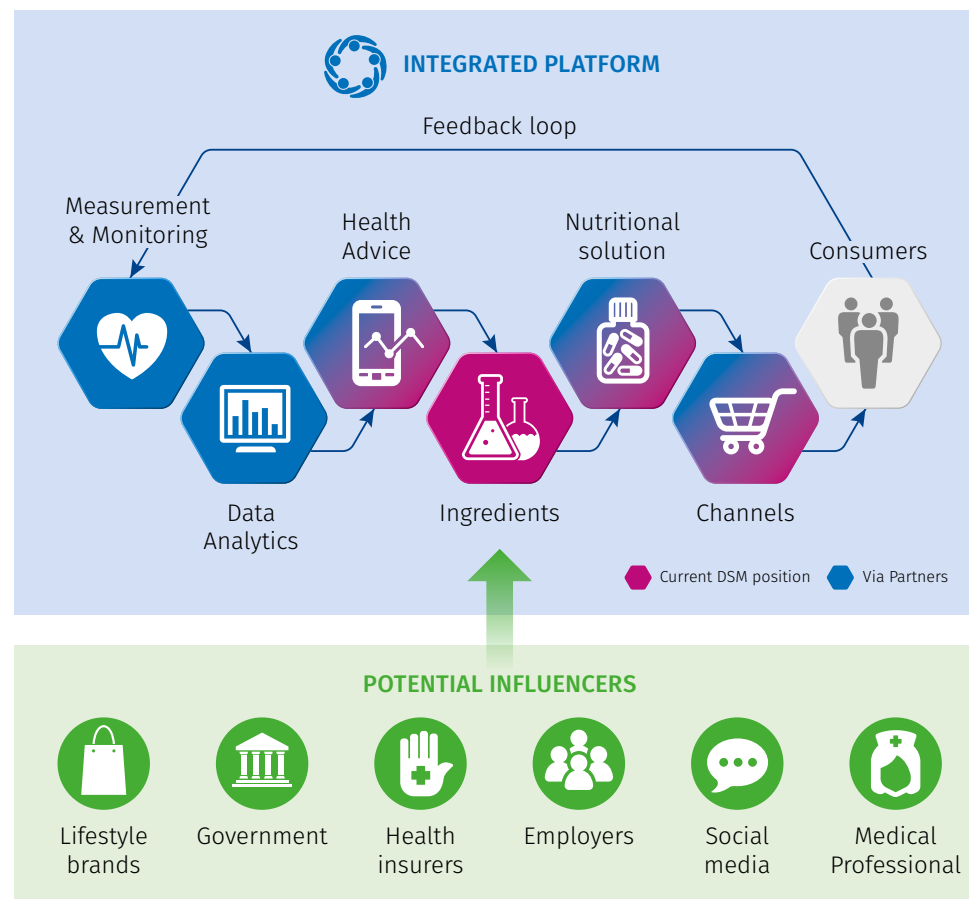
INTEGRATED PLATFORM

Feedback loop

Measurement & Monitoring

Health Advice

Nutritional solution

Consumers

Data Analytics

Ingredients

Channels

Current DSM position

Via Partners

POTENTIAL INFLUENCERS

Lifestyle brands

Government

Health insurers

Employers

Social media

Medical Professional